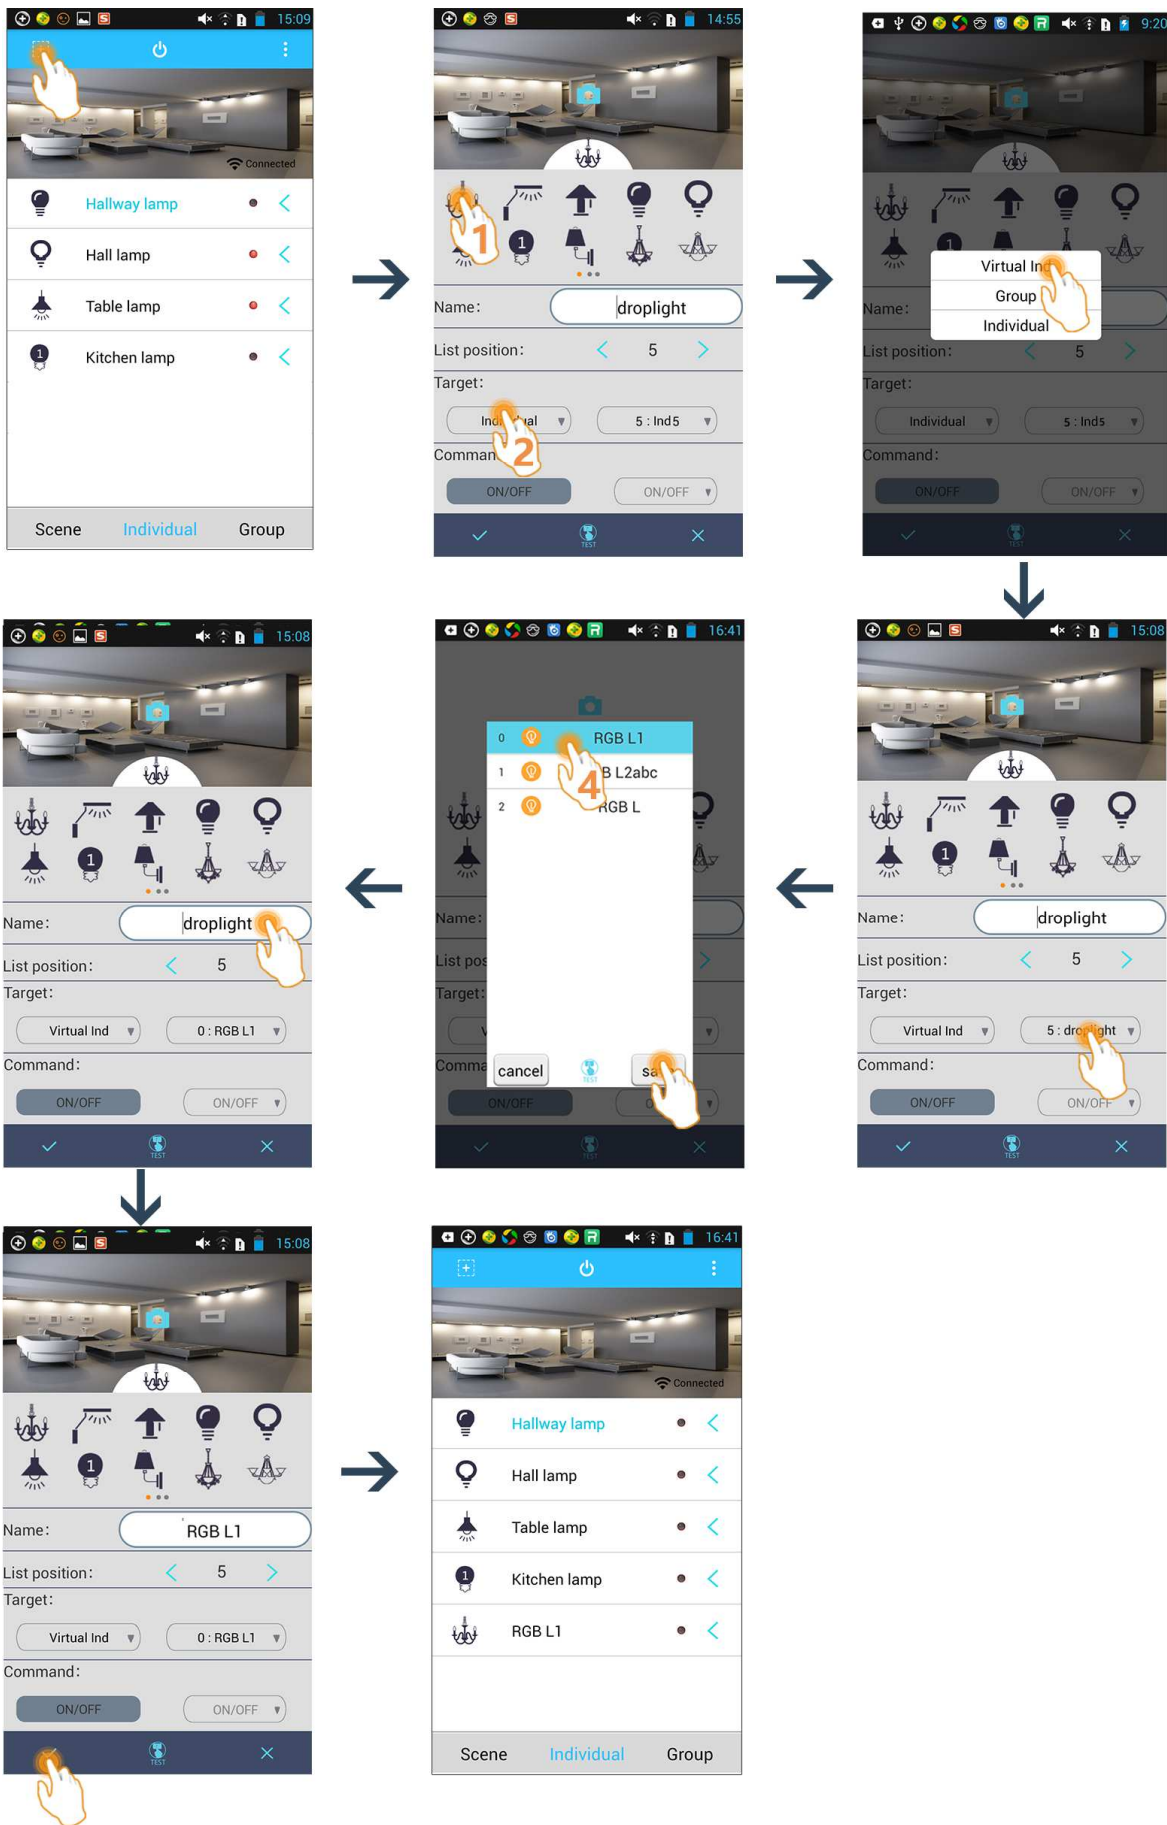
15:09

Connected

Hallway lamp

Hall lamp

Table lamp

Kitchen lamp

Scene Individual Group

14:55

1

1

Name: droplight

List position: 5

Target:

Indi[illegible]al 5 : Ind5

2

Comman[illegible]

ON/OFF ON/OFF

TEST

9:20

Virtual In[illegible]

Group

Individual

Name:

List position: 5

Target:

Individual 5 : Ind5

Command:

ON/OFF ON/OFF

TEST

15:08

1

Name: droplight

List position: 5

Target:

Virtual Ind 5 : dro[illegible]ight

Command:

ON/OFF ON/OFF

TEST

16:41

0 RGB L1

1 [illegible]B L2abc

2 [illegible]GB L

4

Name:

List pos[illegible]

Target:

Comma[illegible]

cancel TEST sa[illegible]

ON/OFF

TEST

15:08

1

Name: droplight

List position: 5

Target:

Virtual Ind 0 : RGB L1

Command:

ON/OFF ON/OFF

TEST

15:08

1

Name: RGB L1

List position: 5

Target:

Virtual Ind 0 : RGB L1

Command:

ON/OFF ON/OFF

TEST

16:41

Connected

Hallway lamp

Hall lamp

Table lamp

Kitchen lamp

RGB L1

Scene Individual Group